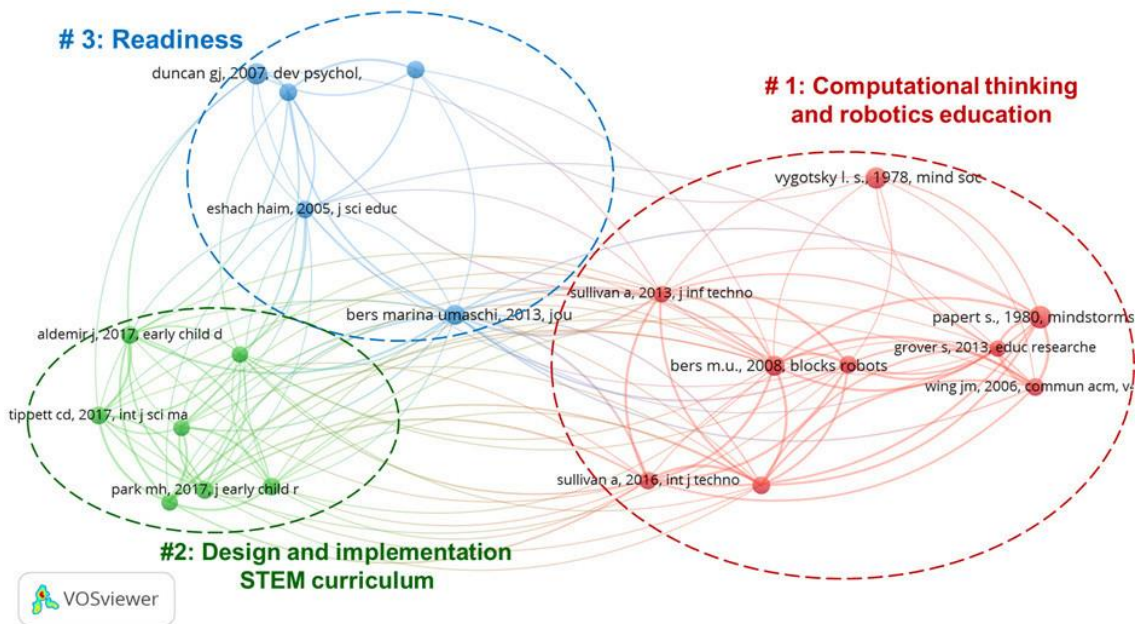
# 3: Readiness

duncan gj, 2007, dev psychol,

eshach haim, 2005, j sci educ

# 1: Computational thinking and robotics education

vygotsky l. s., 1978, mind soc

sullivan a, 2013, j inf techno

bers marina umaschi, 2013, jou

papert s., 1980, mindstorms

grover s, 2013, educ researche

bers m.u., 2008, blocks robots

wing jm, 2006, commun acm, v

aldemir j, 2017, early child d

tippett cd, 2017, int j sci ma

park mh, 2017, j early child r

sullivan a, 2016, int j techno

#2: Design and implementation STEM curriculum

VOSviewer